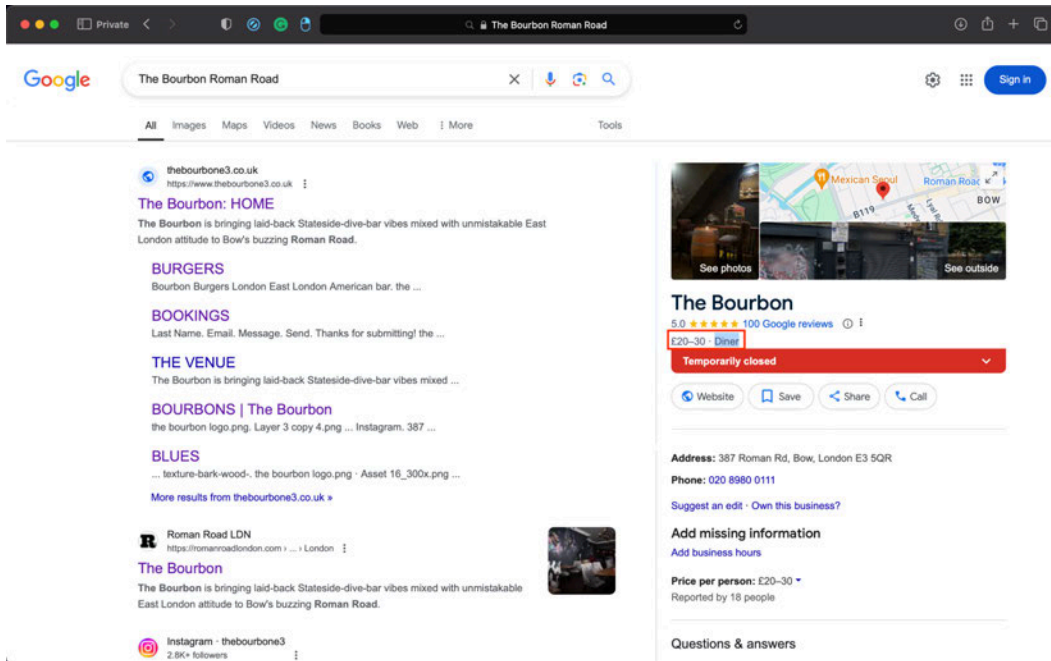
Private

The Bourbon Roman Road

Google

The Bourbon Roman Road

Sign in

All Images Maps Videos News Books Web More Tools

thebourbone3.co.uk
https://www.thebourbone3.co.uk

The Bourbon: HOME

The Bourbon is bringing laid-back Stateside-dive-bar vibes mixed with unmistakable East London attitude to Bow's buzzing Roman Road.

BURGERS
Bourbon Burgers London East London American bar. the ...

BOOKINGS
Last Name. Email. Message. Send. Thanks for submitting! the ...

THE VENUE
The Bourbon is bringing laid-back Stateside-dive-bar vibes mixed ...

BOURBONS | The Bourbon
the bourbon logo.png. Layer 3 copy 4.png ... Instagram. 387 ...

BLUES
... texture-bark-wood-. the bourbon logo.png · Asset 16_300x.png ...

More results from thebourbone3.co.uk »

Roman Road LDN
https://romanroadlondon.com › ... › London

The Bourbon

The Bourbon is bringing laid-back Stateside-dive-bar vibes mixed with unmistakable East London attitude to Bow's buzzing Roman Road.

Instagram · thebourbone3
2.8K+ followers

See photos

Mexican Seoul
Roman Road
B119
BOW

See outside

The Bourbon

5.0 ★★★★★ 100 Google reviews

£20–30 · Diner

Temporarily closed

Website Save Share Call

Address: 387 Roman Rd, Bow, London E3 5QR

Phone: 020 8980 0111

Suggest an edit · Own this business?

Add missing information

Add business hours

Price per person: £20–30

Reported by 18 people

Questions & answers